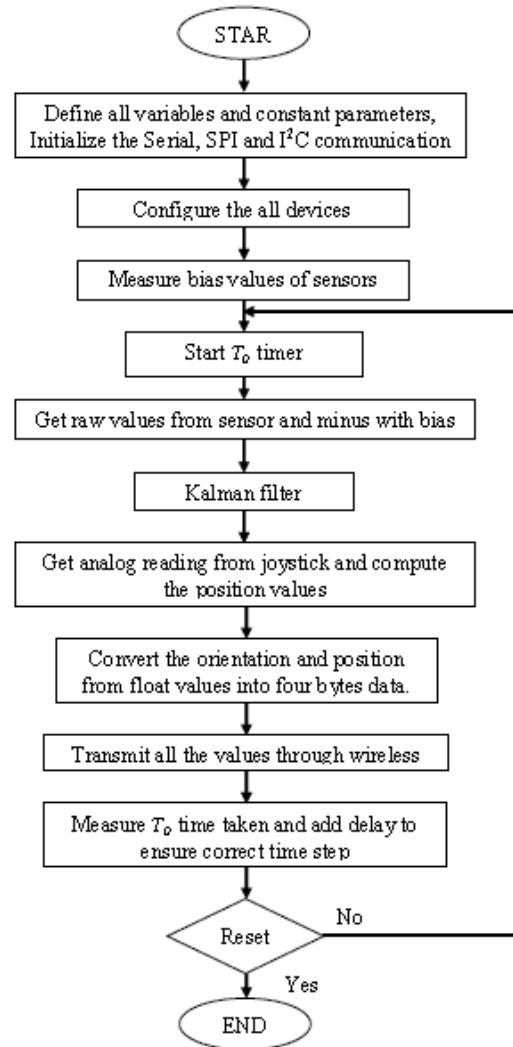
STAR

Define all variables and constant parameters, Initialize the Serial, SPI and I$^2$C communication

Configure the all devices

Measure bias values of sensors

Start $T_0$ timer

Get raw values from sensor and minus with bias

Kalman filter

Get analog reading from joystick and compute the position values

Convert the orientation and position from float values into four bytes data.

Transmit all the values through wireless

Measure $T_0$ time taken and add delay to ensure correct time step

Reset

No

Yes

END